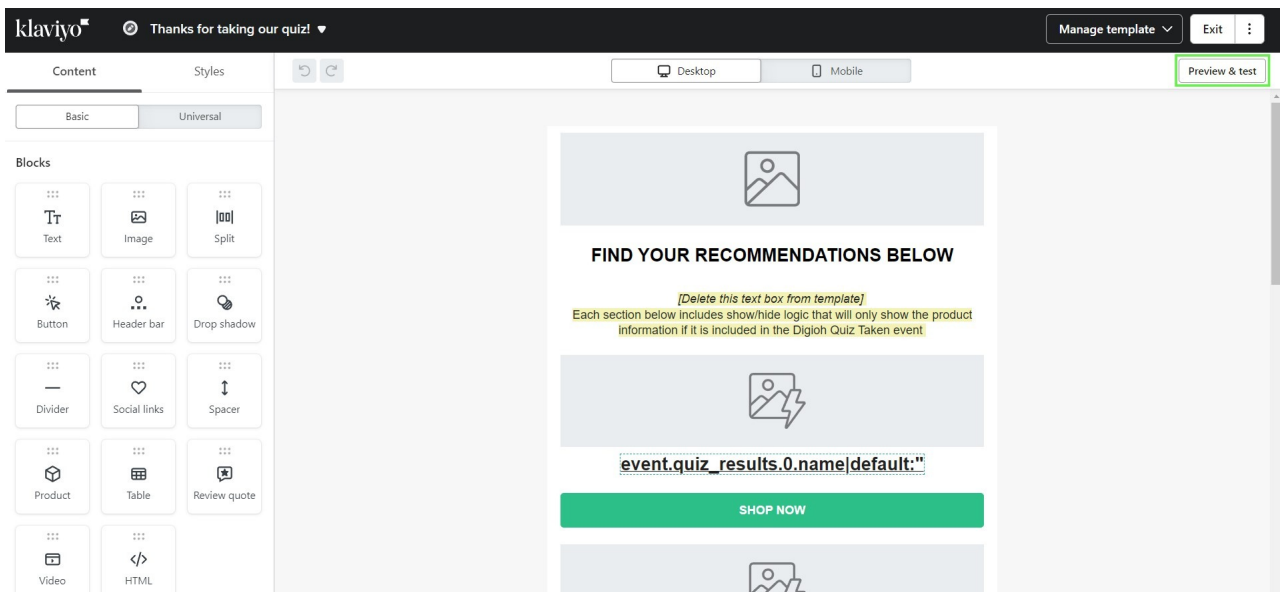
klaviyo

Thanks for taking our quiz! ▾

Manage template

Exit

Content

Styles

Desktop

Mobile

Preview & test

Basic

Universal

Blocks

Text

Image

Split

Button

Header bar

Drop shadow

Divider

Social links

Spacer

Product

Table

Review quote

Video

HTML

FIND YOUR RECOMMENDATIONS BELOW

[Delete this text box from template]
Each section below includes show/hide logic that will only show the product information if it is included in the Digioh Quiz Taken event

event.quiz_results.0.name|default:''

SHOP NOW